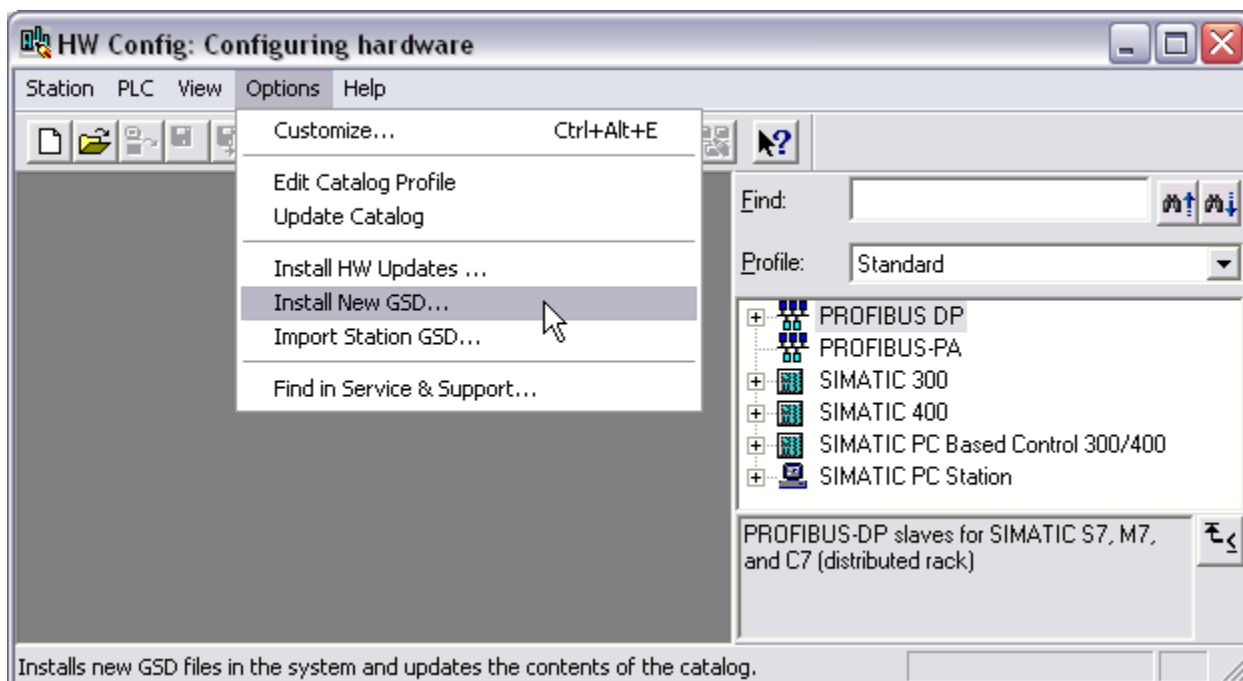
HW Config: Configuring hardware

Station PLC View Options Help

Customize... Ctrl+Alt+E

Edit Catalog Profile
Update Catalog

Install HW Updates ...
Install New GSD...
Import Station GSD...

Find in Service & Support...

Find:

Profile: Standard

PROFIBUS DP
PROFIBUS-PA
SIMATIC 300
SIMATIC 400
SIMATIC PC Based Control 300/400
SIMATIC PC Station

PROFIBUS-DP slaves for SIMATIC S7, M7, and C7 (distributed rack)

Installs new GSD files in the system and updates the contents of the catalog.